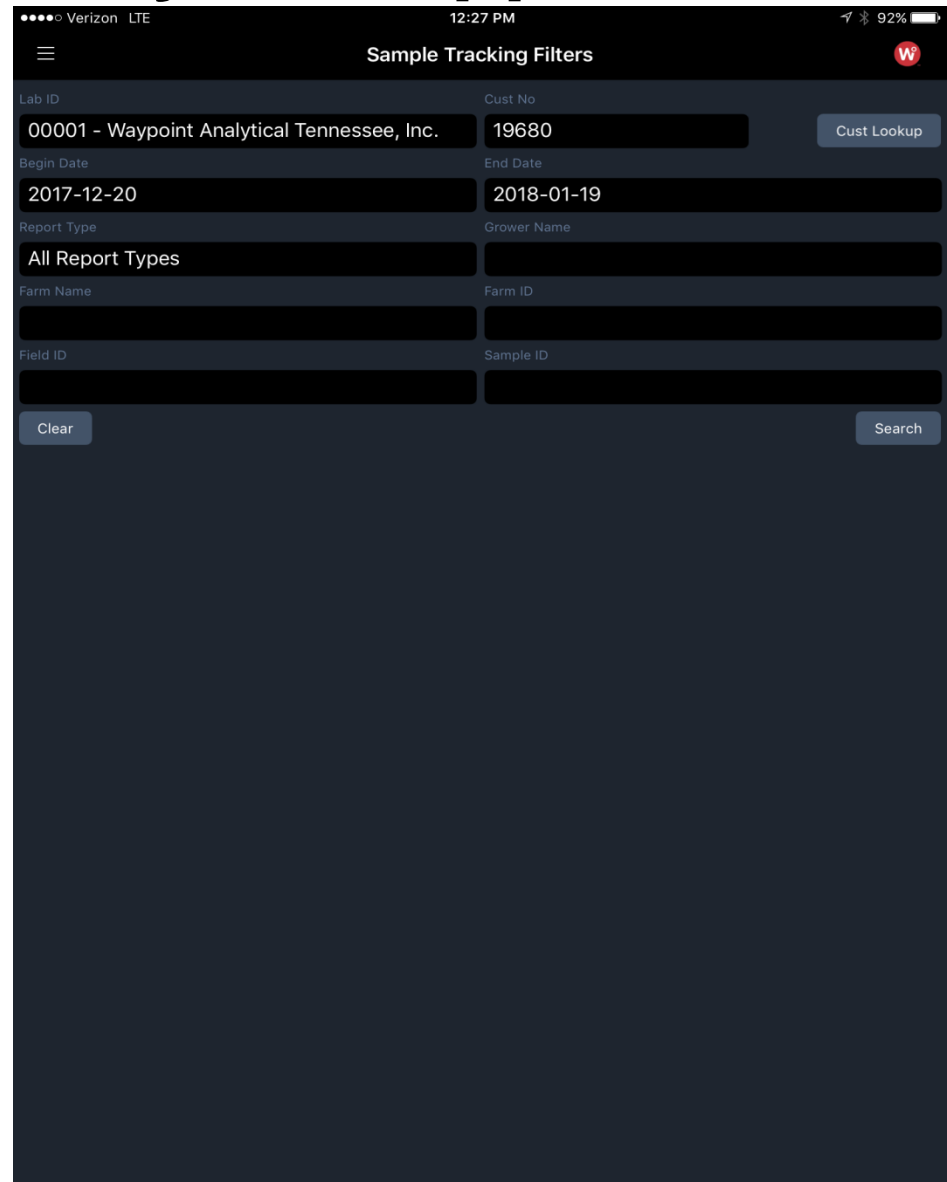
●●●●○ Verizon LTE 12:27 PM 92%

Sample Tracking Filters

W

Lab ID
00001 - Waypoint Analytical Tennessee, Inc.

Cust No
19680

Cust Lookup

Begin Date
2017-12-20

End Date
2018-01-19

Report Type
All Report Types

Grower Name

Farm Name

Farm ID

Field ID

Sample ID

Clear

Search